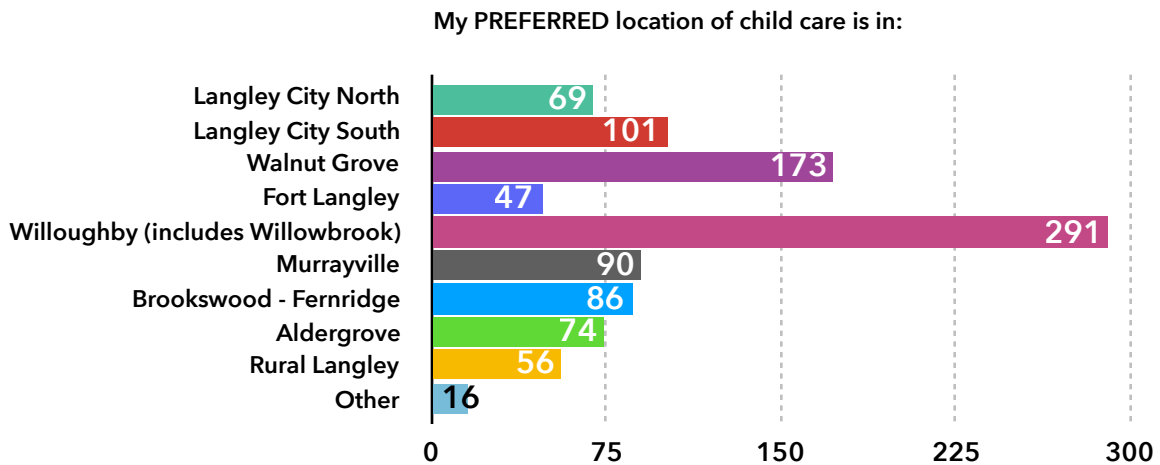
My PREFERRED location of child care is in:

| | |
|---|---|
| Langley City North | 69 |
| Langley City South | 101 |
| Walnut Grove | 173 |
| Fort Langley | 47 |
| Willoughby (includes Willowbrook) | 291 |
| Murrayville | 90 |
| Brookswood - Fernridge | 86 |
| Aldergrove | 74 |
| Rural Langley | 56 |
| Other | 16 |

0 75 150 225 300